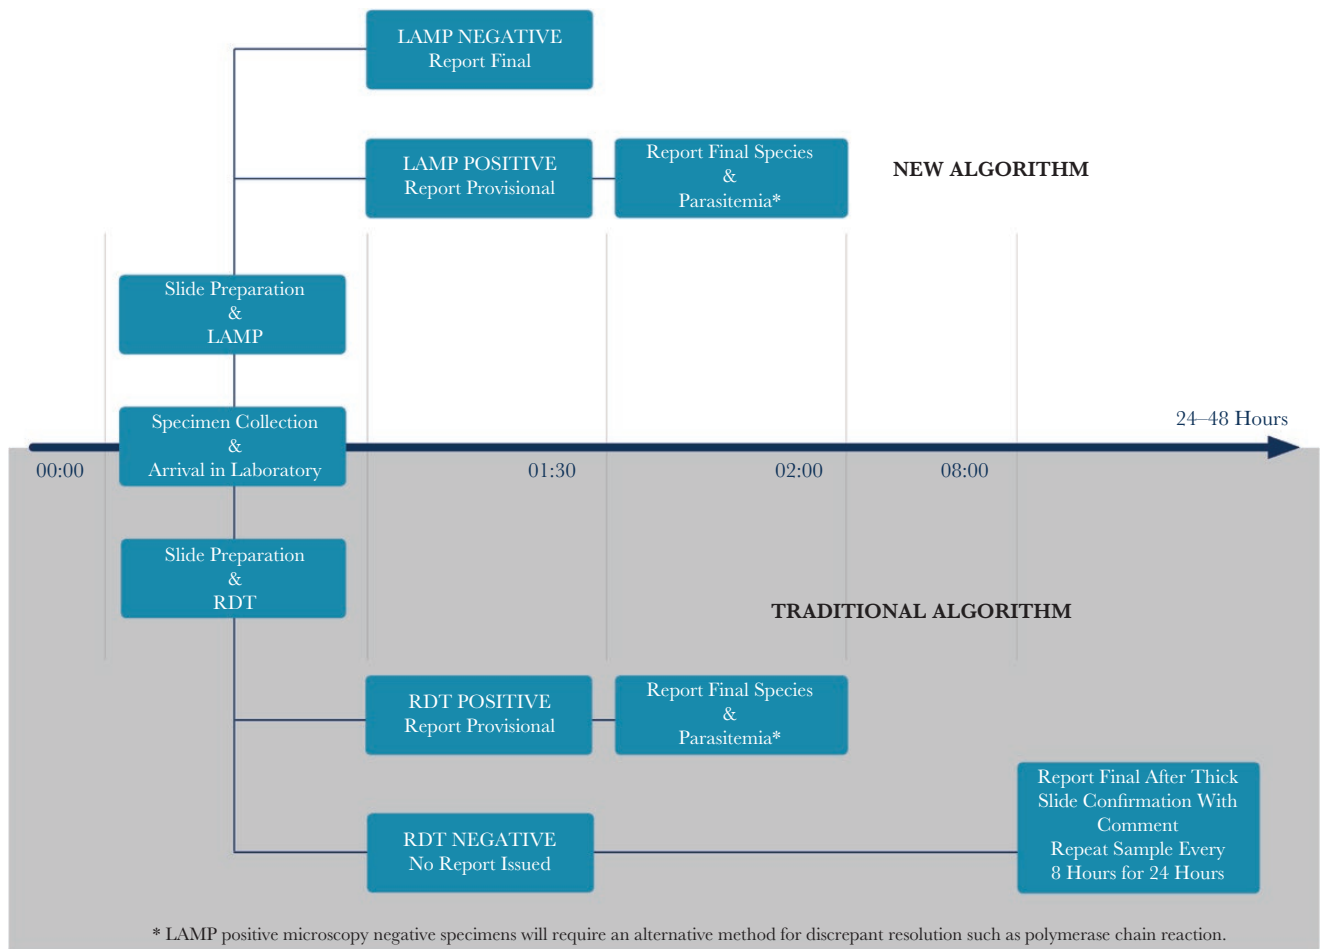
LAMP NEGATIVE
Report Final

LAMP POSITIVE
Report Provisional

Report Final Species
&
Parasitemia*

NEW ALGORITHM

Slide Preparation
&
LAMP

Specimen Collection
&
Arrival in Laboratory

24–48 Hours

00:00

01:30

02:00

08:00

Slide Preparation
&
RDT

TRADITIONAL ALGORITHM

RDT POSITIVE
Report Provisional

Report Final Species
&
Parasitemia*

Report Final After Thick Slide Confirmation With Comment
Repeat Sample Every 8 Hours for 24 Hours

RDT NEGATIVE
No Report Issued

* LAMP positive microscopy negative specimens will require an alternative method for discrepant resolution such as polymerase chain reaction.